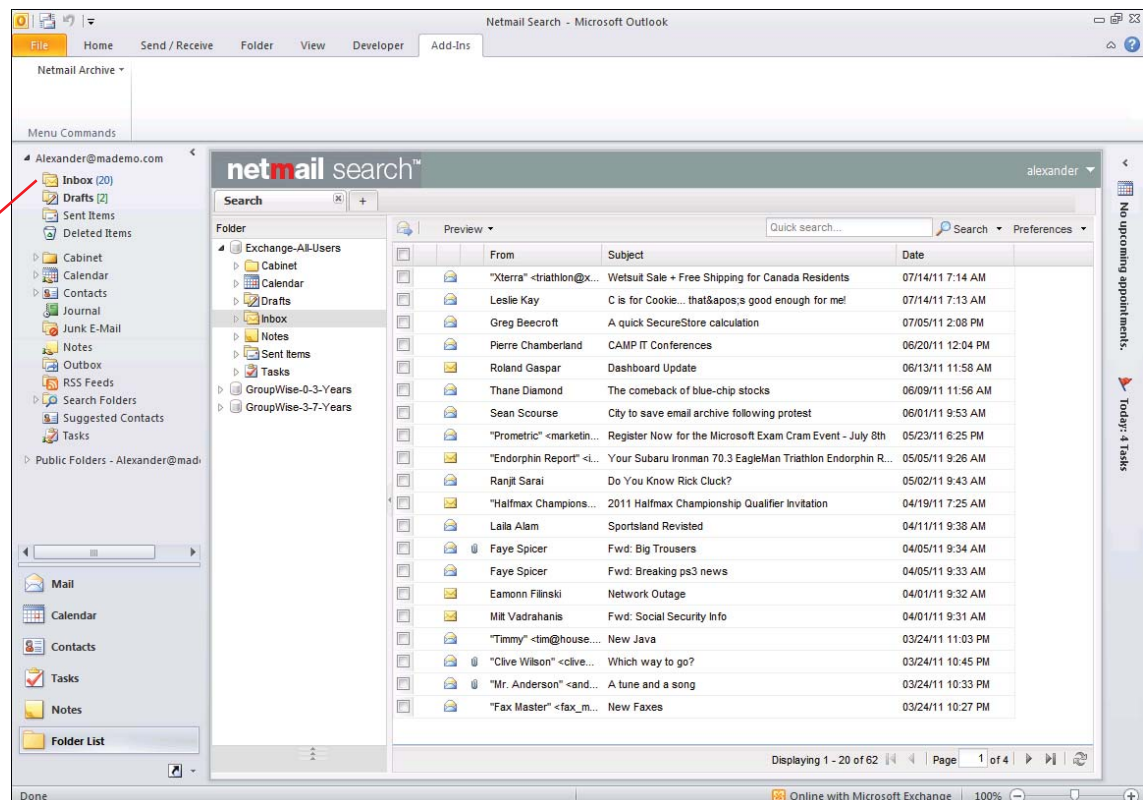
Netmail Search - Microsoft Outlook

File Home Send / Receive Folder View Developer Add-Ins

Netmail Archive

Menu Commands

Alexander@護mademo.com
Inbox (20)
Drafts [2]
Sent Items
Deleted Items
Cabinet
Calendar
Contacts
Journal
Junk E-Mail
Notes
Outbox
RSS Feeds
Search Folders
Suggested Contacts
Tasks
Public Folders - Alexander@mad

Mail
Calendar
Contacts
Tasks
Notes
Folder List

netmail search™ alexander

Search +

Folder
Exchange-All-Users
Cabinet
Calendar
Drafts
Inbox
Notes
Sent Items
Tasks
GroupWise-0-3-Years
GroupWise-3-7-Years

Preview Quick search... Search Preferences

| | | | From | Subject | Date |
|---|---|---|---|---|---|
| | | | "Xterra" <triathlon@x... | Wetsuit Sale + Free Shipping for Canada Residents | 07/14/11 7:14 AM |
| | | | Leslie Kay | C is for Cookie... that&apos;s good enough for me! | 07/14/11 7:13 AM |
| | | | Greg Beecroft | A quick SecureStore calculation | 07/05/11 2:08 PM |
| | | | Pierre Chamberland | CAMP IT Conferences | 06/20/11 12:04 PM |
| | | | Roland Gaspar | Dashboard Update | 06/13/11 11:58 AM |
| | | | Thane Diamond | The comeback of blue-chip stocks | 06/09/11 11:56 AM |
| | | | Sean Scourse | City to save email archive following protest | 06/01/11 9:53 AM |
| | | | "Prometric" <marketin... | Register Now for the Microsoft Exam Cram Event - July 8th | 05/23/11 6:25 PM |
| | | | "Endorphin Report" <i... | Your Subaru Ironman 70.3 EagleMan Triathlon Endorphin R... | 05/05/11 9:26 AM |
| | | | Ranjit Sarai | Do You Know Rick Cluck? | 05/02/11 9:43 AM |
| | | | "Halfmax Champions... | 2011 Halfmax Championship Qualifier Invitation | 04/19/11 7:25 AM |
| | | | Laila Alam | Sportsland Revisted | 04/11/11 9:38 AM |
| | | | Faye Spicer | Fwd: Big Trousers | 04/05/11 9:34 AM |
| | | | Faye Spicer | Fwd: Breaking ps3 news | 04/05/11 9:33 AM |
| | | | Eamonn Filinski | Network Outage | 04/01/11 9:32 AM |
| | | | Milt Vadrahanis | Fwd: Social Security Info | 04/01/11 9:31 AM |
| | | | "Timmy" <tim@house.... | New Java | 03/24/11 11:03 PM |
| | | | "Clive Wilson" <clive.... | Which way to go? | 03/24/11 10:45 PM |
| | | | "Mr. Anderson" <and... | A tune and a song | 03/24/11 10:33 PM |
| | | | "Fax Master" <fax_m... | New Faxes | 03/24/11 10:27 PM |

Displaying 1 - 20 of 62 Page 1 of 4

No upcoming appointments.
Today: 4 Tasks

Done Online with Microsoft Exchange 100%